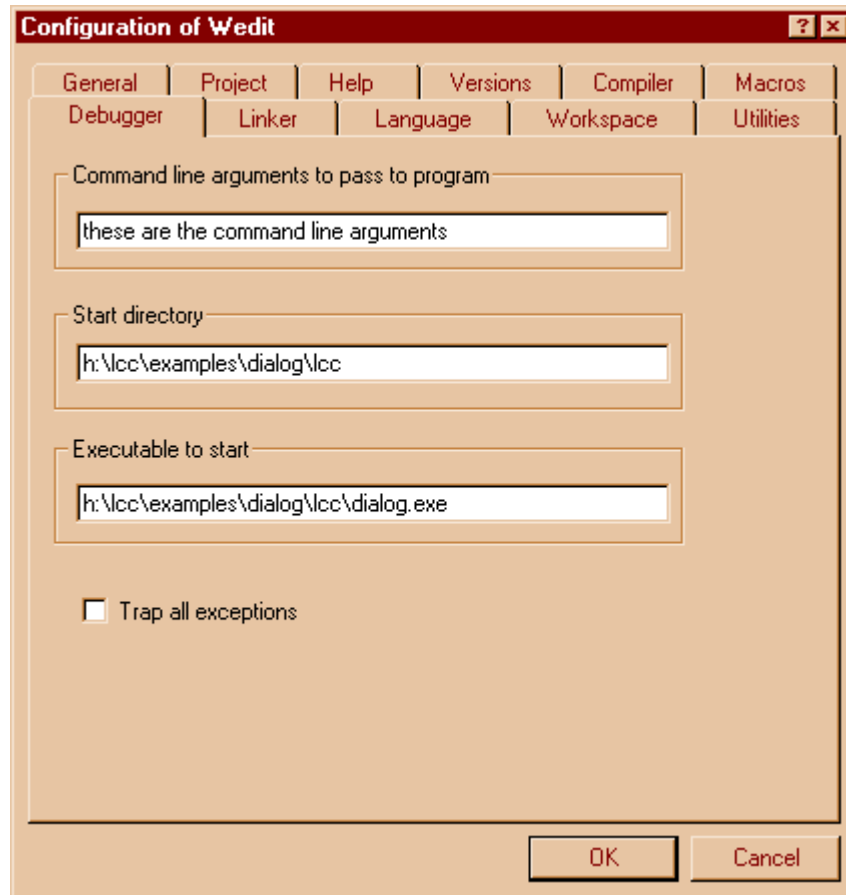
Configuration of Wedit

? ×

General | Project | Help | Versions | Compiler | Macros
Debugger | Linker | Language | Workspace | Utilities

Command line arguments to pass to program

these are the command line arguments

Start directory

h:\lcc\examples\dialog\lcc

Executable to start

h:\lcc\examples\dialog\lcc\dialog.exe

Trap all exceptions

OK

Cancel